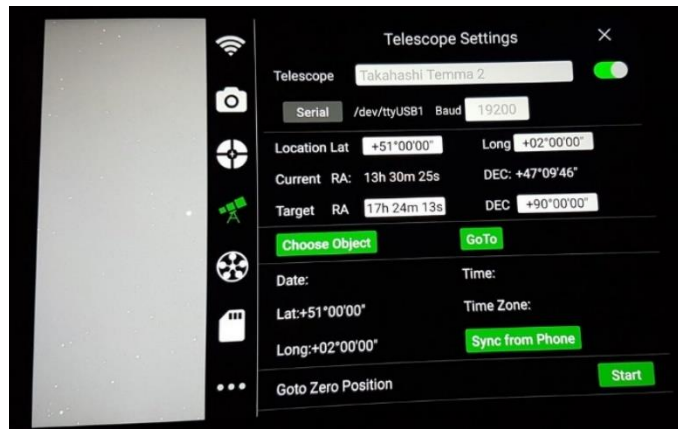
Telescope Settings

Telescope Takahashi Temma 2

Serial /dev/ttyUSB1 Baud 19200

Location Lat +51°00'00" Long +02°00'00"

Current RA: 13h 30m 25s DEC: +47°09'46"

Target RA 17h 24m 13s DEC +90°00'00"

Choose Object GoTo

Date: Time:

Lat:+51°00'00" Time Zone:

Long:+02°00'00" Sync from Phone

Goto Zero Position Start